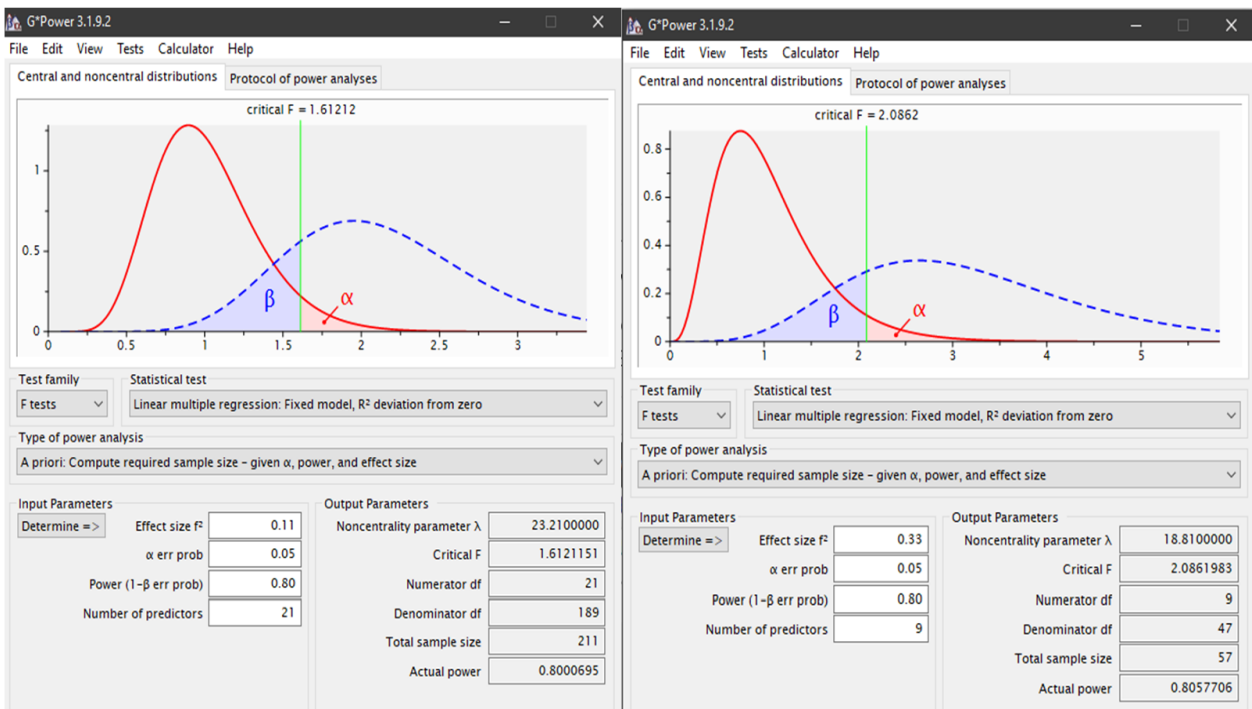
G*Power 3.1.9.2

File Edit View Tests Calculator Help

Central and noncentral distributions Protocol of power analyses

critical F = 1.61212

1
0.5
0
0 0.5 1 1.5 2 2.5 3

β α

Test family
F tests

Statistical test
Linear multiple regression: Fixed model, R² deviation from zero

Type of power analysis
A priori: Compute required sample size – given α, power, and effect size

Input Parameters
Determine =>
Effect size f² 0.11
α err prob 0.05
Power (1-β err prob) 0.80
Number of predictors 21

Output Parameters
Noncentrality parameter λ 23.2100000
Critical F 1.6121151
Numerator df 21
Denominator df 189
Total sample size 211
Actual power 0.8000695

G*Power 3.1.9.2

File Edit View Tests Calculator Help

Central and noncentral distributions Protocol of power analyses

critical F = 2.0862

0.8
0.6
0.4
0.2
0
0 1 2 3 4 5

β α

Test family
F tests

Statistical test
Linear multiple regression: Fixed model, R² deviation from zero

Type of power analysis
A priori: Compute required sample size – given α, power, and effect size

Input Parameters
Determine =>
Effect size f² 0.33
α err prob 0.05
Power (1-β err prob) 0.80
Number of predictors 9

Output Parameters
Noncentrality parameter λ 18.8100000
Critical F 2.0861983
Numerator df 9
Denominator df 47
Total sample size 57
Actual power 0.8057706